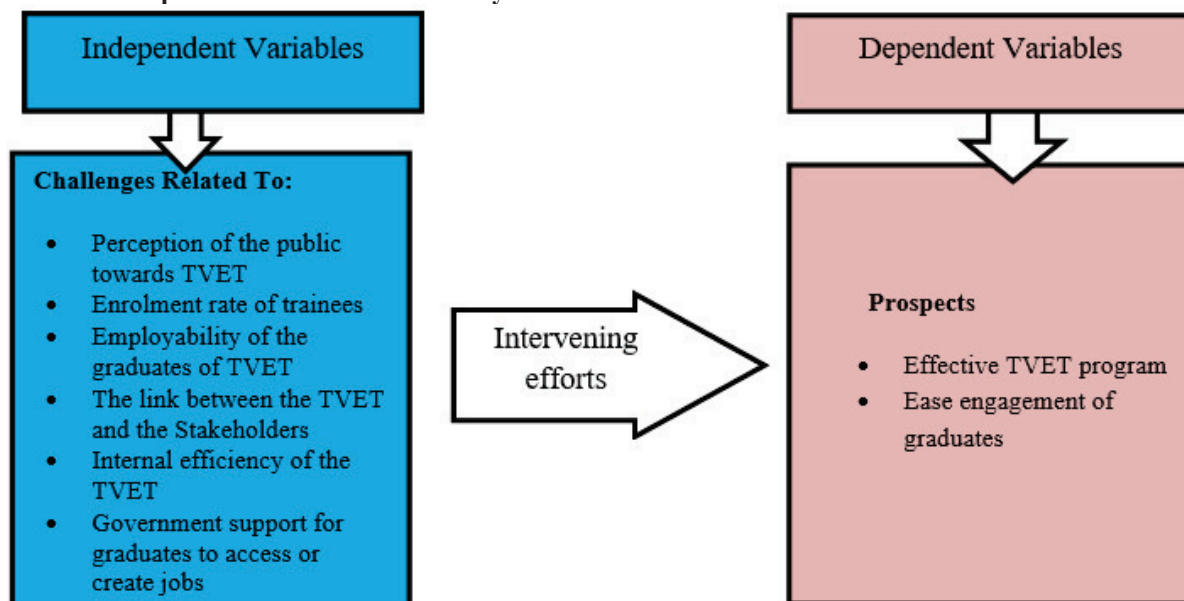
Independent Variables

Challenges Related To:

- Perception of the public towards TVET
- Enrolment rate of trainees
- Employability of the graduates of TVET
- The link between the TVET and the Stakeholders
- Internal efficiency of the TVET
- Government support for graduates to access or create jobs

Intervening efforts

Dependent Variables

Prospects

- Effective TVET program
- Ease engagement of graduates